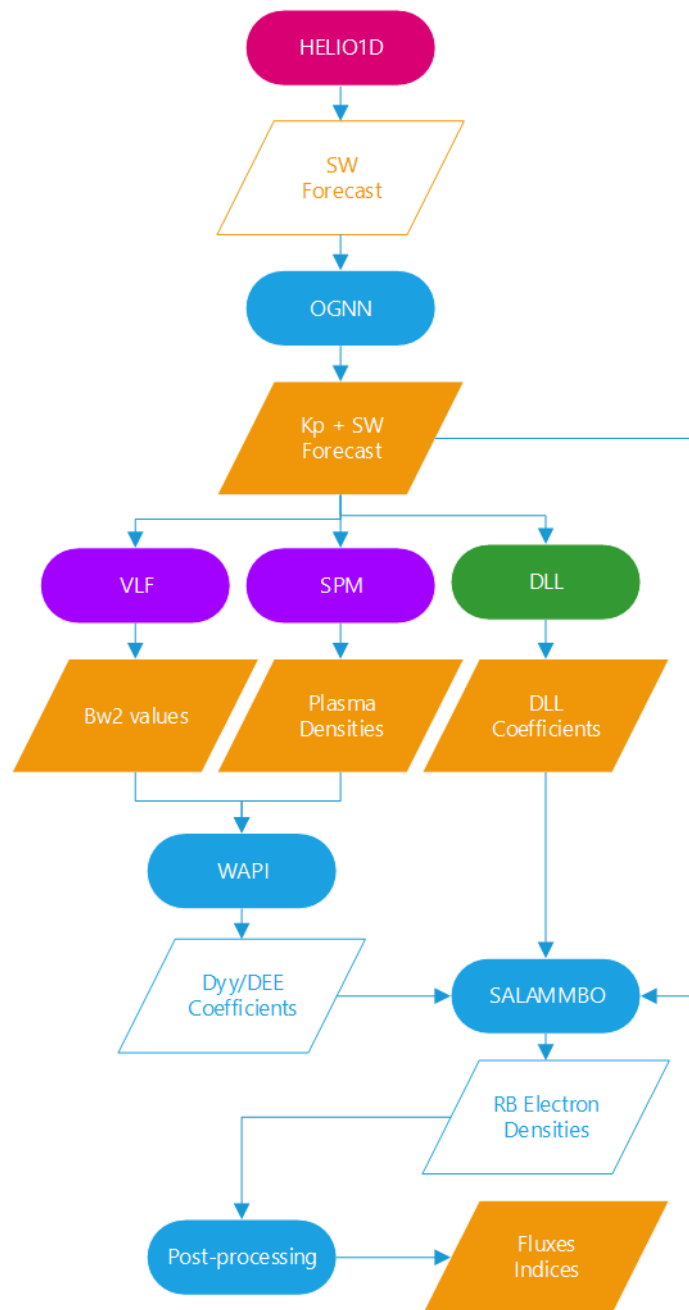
HELIO1D

SW
Forecast

OGNN

Kp + SW
Forecast

VLF

SPM

DLL

Bw2 values

Plasma
Densities

DLL
Coefficients

WAPI

Dyy/DEE
Coefficients

SALAMMBO

RB Electron
Densities

Post-processing

Fluxes
Indices